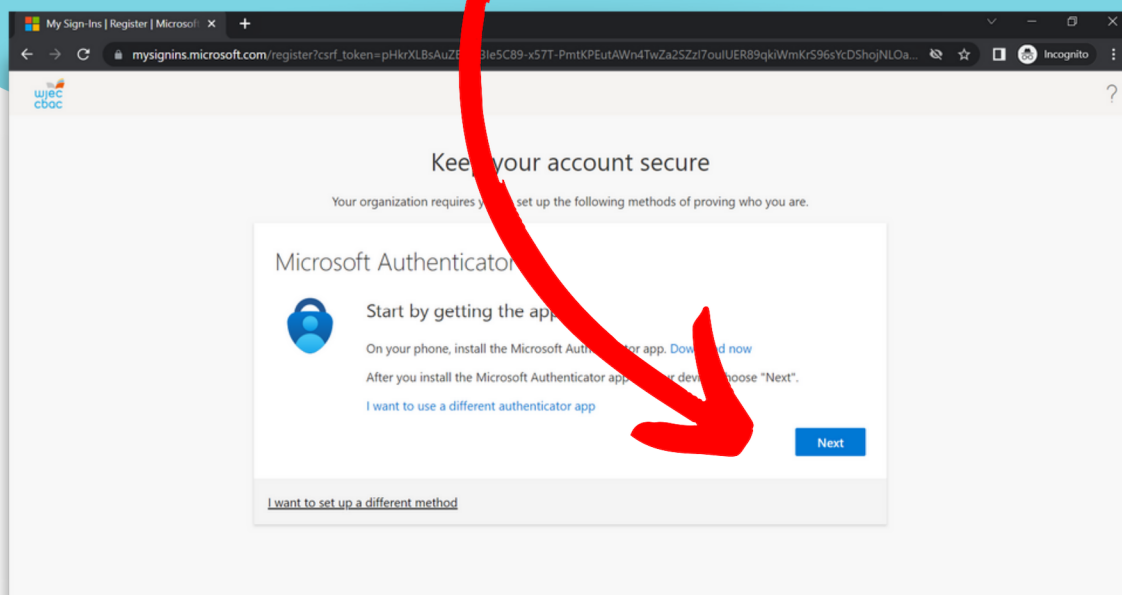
My Sign-Ins | Register | Microsof ×
+
mysignins.microsoft.com/register?csrf_token=pHkrXLBsAuZE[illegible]3le5C89-x57T-PmtKPEutAWn4TwZa2SZzl7ouIUER89qkiWmKrS96sYcDShojNLOa...
Incognito

wjec cbac

?

Kee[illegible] your account secure

Your organization requires y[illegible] set up the following methods of proving who you are.

Microsoft Authenticator

Start by getting the app

On your phone, install the Microsoft Auth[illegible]ator app. Do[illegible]d now

After you install the Microsoft Authenticator app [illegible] devi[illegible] choose "Next".

I want to use a different authenticator app

Next

I want to set up a different method